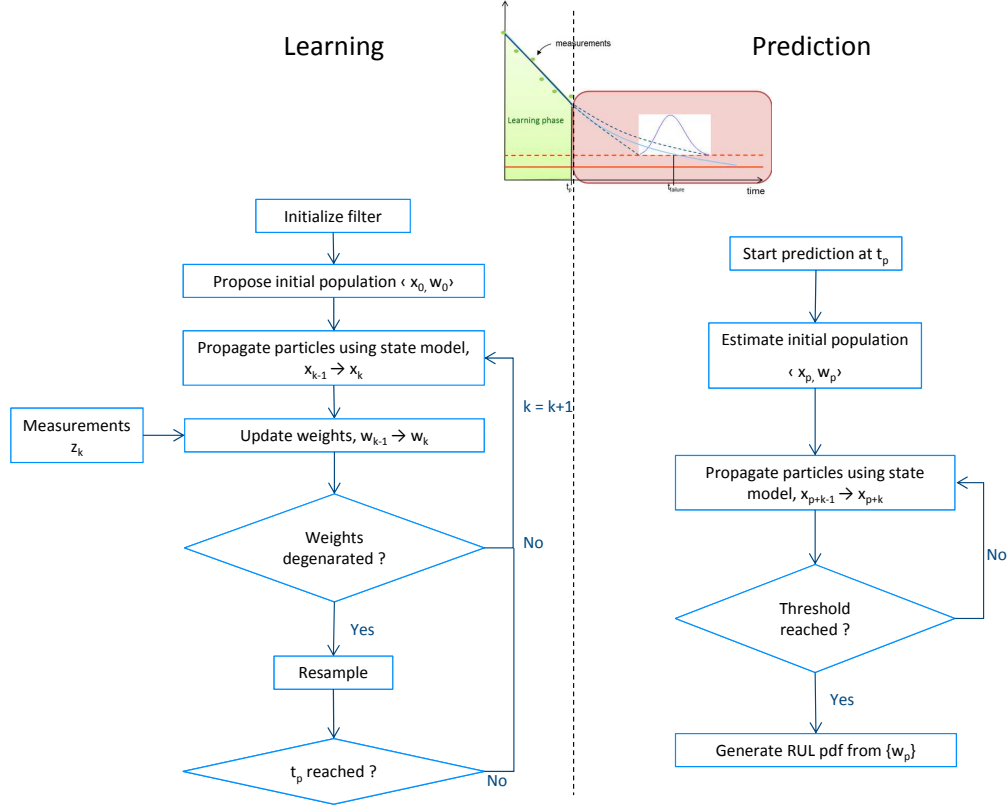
Learning

Prediction

measurements

Learning phase

$t_p$

$t_{failure}$

time

Initialize filter

Propose initial population ‹ $x_{0,}$ $w_0$›

Propagate particles using state model, $x_{k-1} \rightarrow x_k$

k = k+1

Measurements $z_k$

Update weights, $w_{k-1} \rightarrow w_k$

Weights degenarated ?

No

Yes

Resample

$t_p$ reached ?

No

Start prediction at $t_p$

Estimate initial population

‹ $x_{p,}$ $w_p$›

Propagate particles using state model, $x_{p+k-1} \rightarrow x_{p+k}$

No

Threshold reached ?

Yes

Generate RUL pdf from {$w_p$}